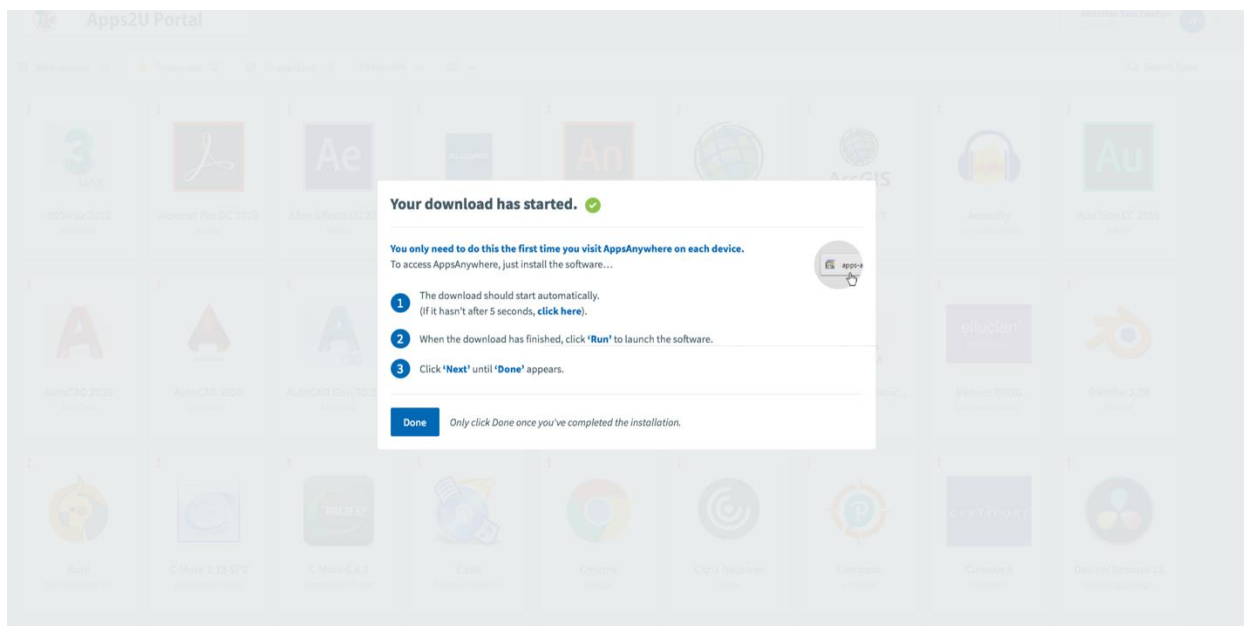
Apps2U Portal

Your download has started.

You only need to do this the first time you visit AppsAnywhere on each device.
To access AppsAnywhere, just install the software…

apps-a

1 The download should start automatically.
(If it hasn't after 5 seconds, click here).

2 When the download has finished, click 'Run' to launch the software.

3 Click 'Next' until 'Done' appears.

Done Only click Done once you've completed the installation.